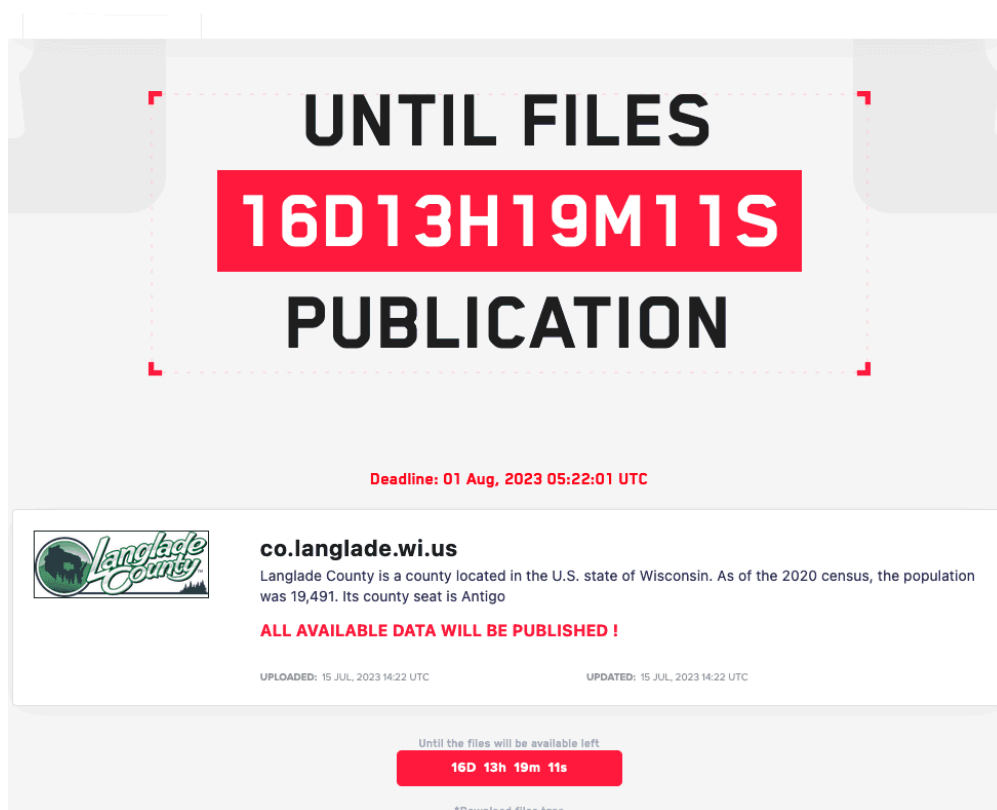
UNTIL FILES
16D13H19M11S
PUBLICATION

Deadline: 01 Aug, 2023 05:22:01 UTC

Langlade County

co.langlade.wi.us

Langlade County is a county located in the U.S. state of Wisconsin. As of the 2020 census, the population was 19,491. Its county seat is Antigo

ALL AVAILABLE DATA WILL BE PUBLISHED !

UPLOADED: 15 JUL, 2023 14:22 UTC

UPDATED: 15 JUL, 2023 14:22 UTC

Until the files will be available left

16D 13h 19m 11s

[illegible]